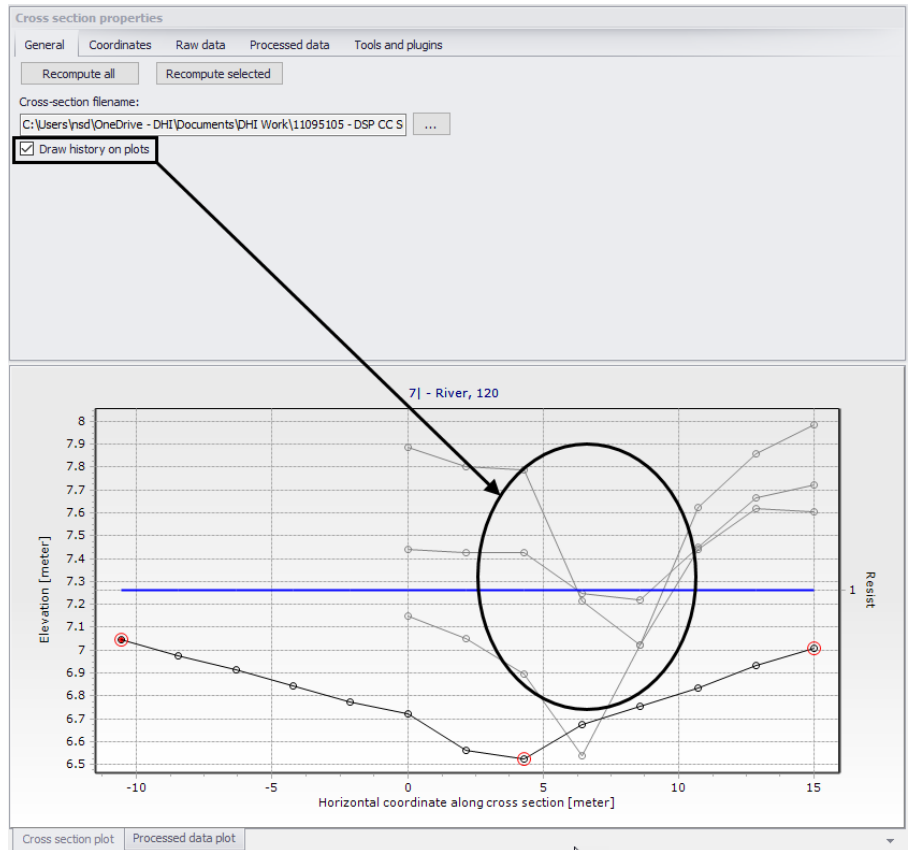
Cross section properties

General | Coordinates | Raw data | Processed data | Tools and plugins

Recompute all | Recompute selected

Cross-section filename:

C:\Users\nsd\OneDrive - DHI\Documents\DHI Work\11095105 - DSP CC S | ...

Draw history on plots

7| - River, 120

8
7.9
7.8
7.7
7.6
7.5
7.4
7.3
7.2
7.1
7
6.9
6.8
6.7
6.6
6.5

Elevation [meter]

Resist

1

-10 -5 0 5 10 15

Horizontal coordinate along cross section [meter]

Cross section plot | Processed data plot